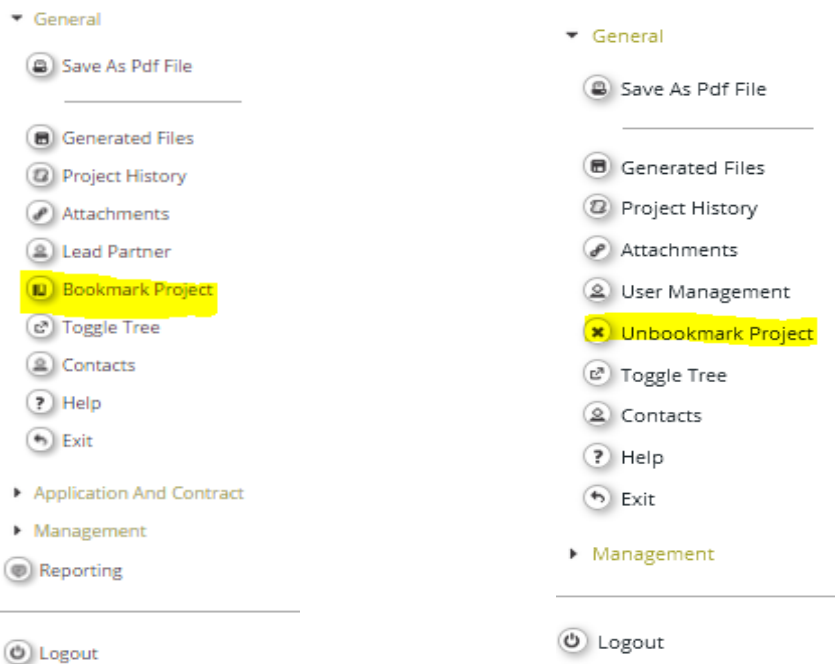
General

Save As Pdf File

Generated Files

Project History

Attachments

Lead Partner

Bookmark Project

Toggle Tree

Contacts

Help

Exit

Application And Contract

Management

Reporting

Logout

General

Save As Pdf File

Generated Files

Project History

Attachments

User Management

Unbookmark Project

Toggle Tree

Contacts

Help

Exit

Management

Logout